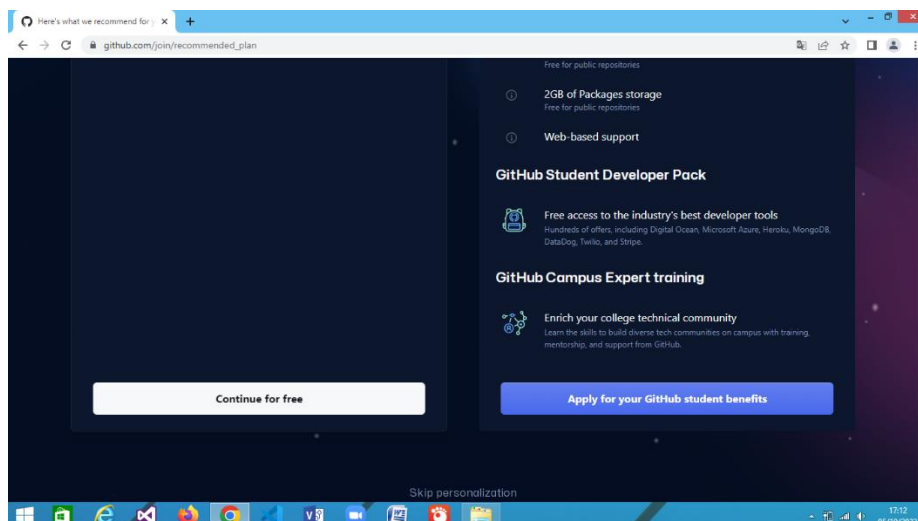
Here's what we recommend for y ×

github.com/join/recommended_plan

Free for public repositories

2GB of Packages storage
Free for public repositories

Web-based support

GitHub Student Developer Pack

Free access to the industry's best developer tools
Hundreds of offers, including Digital Ocean, Microsoft Azure, Heroku, MongoDB, DataDog, Twilio, and Stripe.

GitHub Campus Expert training

Enrich your college technical community
Learn the skills to build diverse tech communities on campus with training, mentorship, and support from GitHub.

Continue for free

Apply for your GitHub student benefits

Skip personalization

17:12
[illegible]